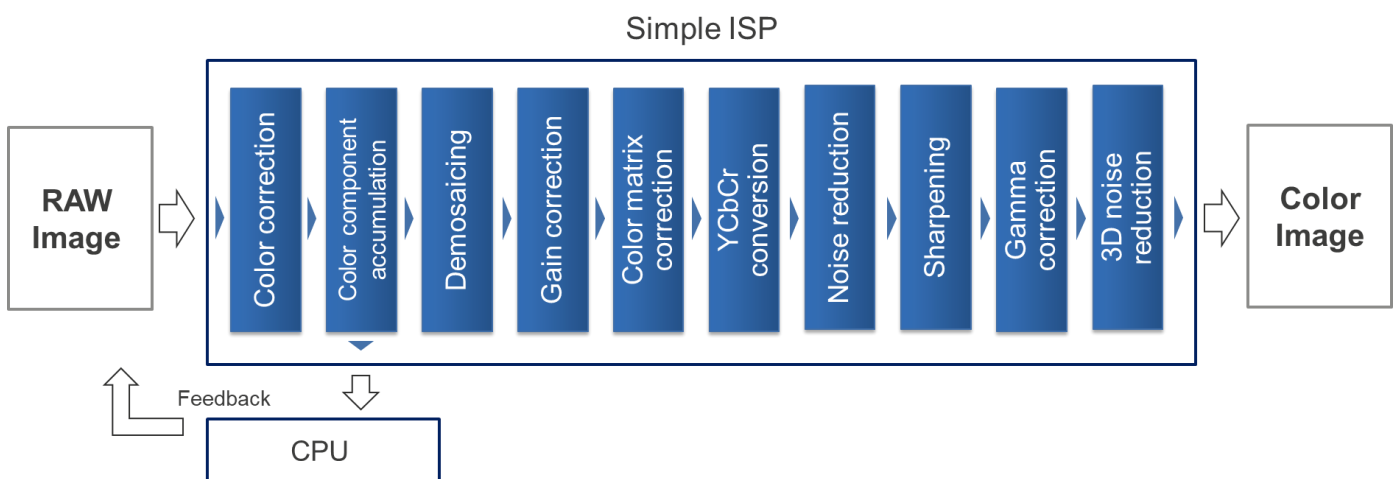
Simple ISP

RAW Image

Color correction

Color component accumulation

Demosaicing

Gain correction

Color matrix correction

YCbCr conversion

Noise reduction

Sharpening

Gamma correction

3D noise reduction

Color Image

Feedback

CPU